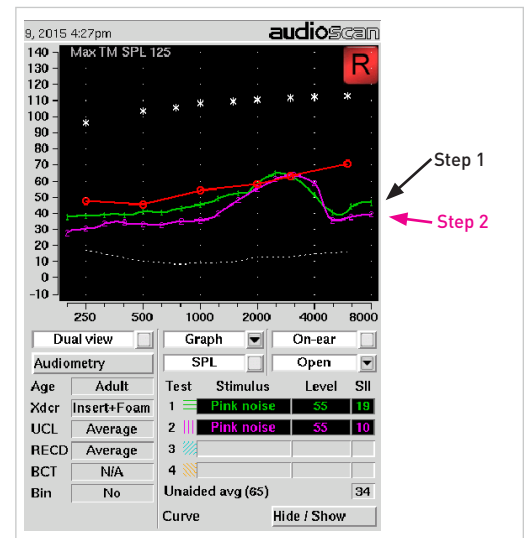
9, 2015 4:27pm audioscan

Max TM SPL 125

R

140
130
120
110
100
90
80
70
60
50
40
30
20
10
0
-10

250 500 1000 2000 4000 8000

Step 1

Step 2

Dual view
Audiometry
Age Adult
Xdcr Insert+Foam
UCL Average
RECD Average
BCT N/A
Bin No

Graph
On-ear
SPL
Open

| Test | Stimulus | Level | SII |
|---|---|---|---|
| 1 | Pink noise | 55 | 19 |
| 2 | Pink noise | 55 | 10 |
| 3 | | | |
| 4 | | | |

Unaided avg (65) 34

Curve Hide / Show